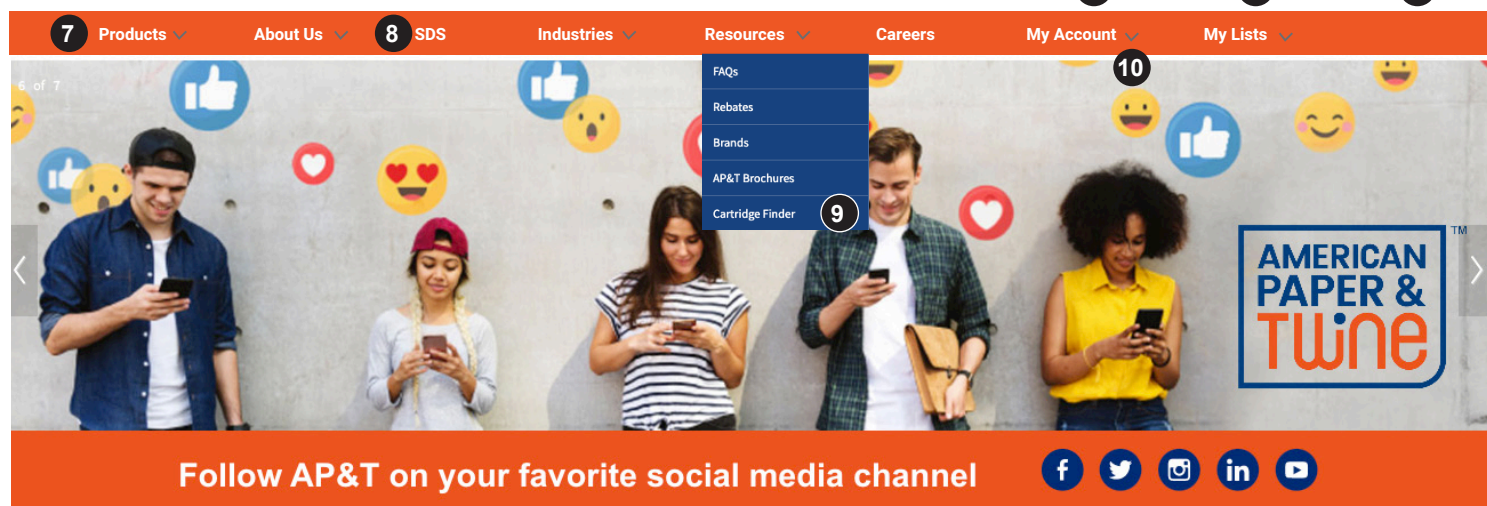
7 Products About Us 8 SDS Industries Resources Careers My Account My Lists

FAQs
Rebates
Brands
AP&T Brochures
Cartridge Finder 9

10

6 of 7

AMERICAN PAPER & TWINE ™

Follow AP&T on your favorite social media channel